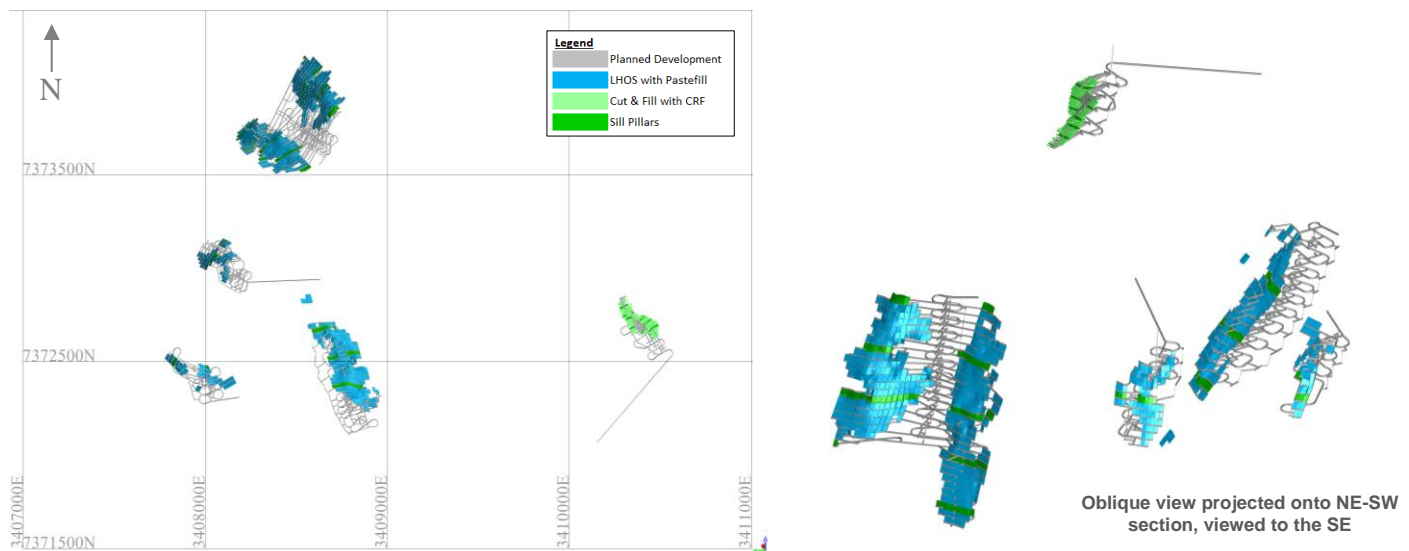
N

Legend
Planned Development
LHOS with Pastefill
Cut & Fill with CRF
Sill Pillars

7373500N
7372500N
7371500N
3407000E
3408000E
3409000E
3410000E
3411000E

Oblique view projected onto NE-SW section, viewed to the SE